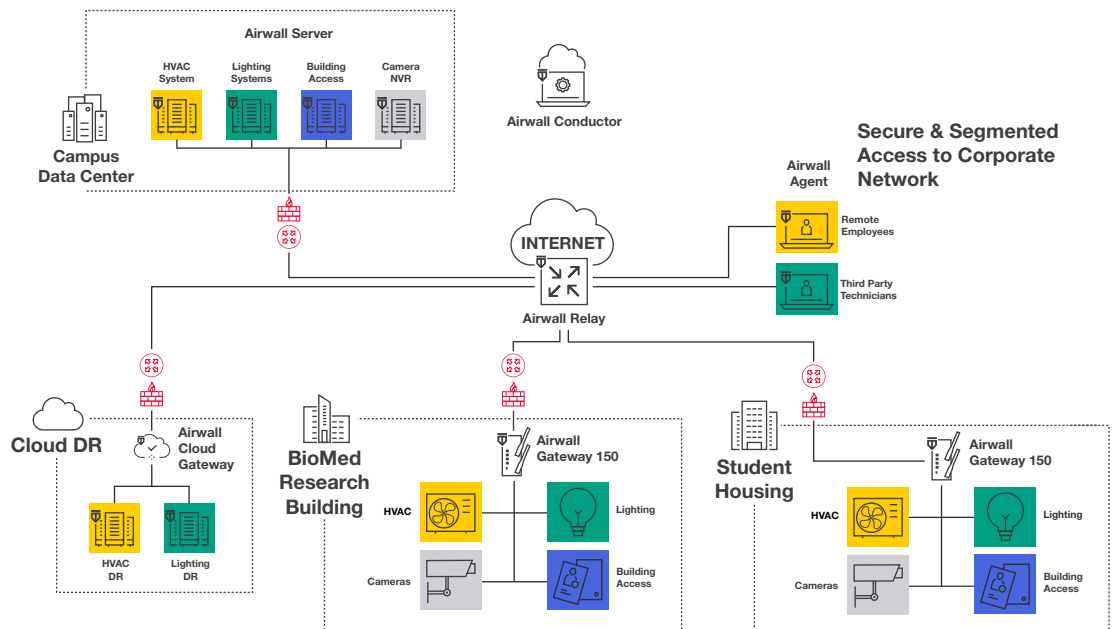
Airwall Server

HVAC System

Lighting Systems

Building Access

Camera NVR

Campus Data Center

Airwall Conductor

Secure & Segmented Access to Corporate Network

Airwall Agent

Remote Employees

Third Party Technicians

INTERNET

Airwall Relay

Cloud DR

Airwall Cloud Gateway

HVAC DR

Lighting DR

BioMed Research Building

Airwall Gateway 150

HVAC

Lighting

Cameras

Building Access

Student Housing

Airwall Gateway 150

HVAC

Lighting

Cameras

Building Access